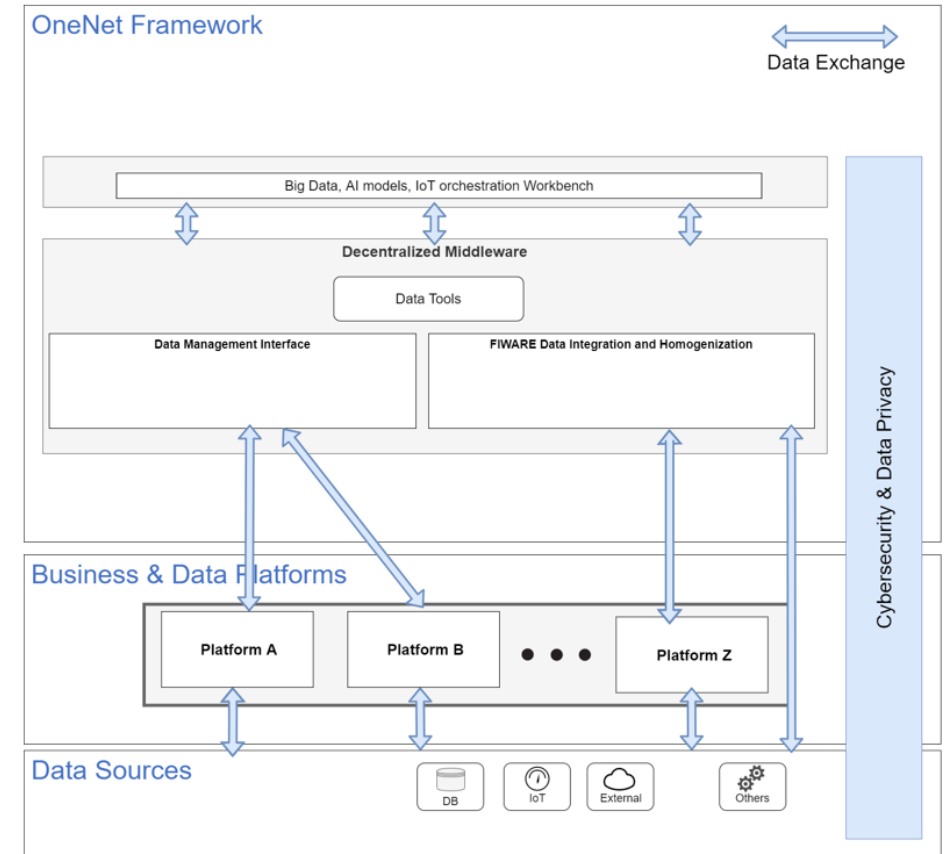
OneNet Framework

Data Exchange

Big Data, AI models, IoT orchestration Workbench

Decentralized Middleware

Data Tools

Data Management Interface

FIWARE Data Integration and Homogenization

Cybersecurity & Data Privacy

Business & Data Platforms

Platform A

Platform B

Platform Z

Data Sources

DB

IoT

External

Others